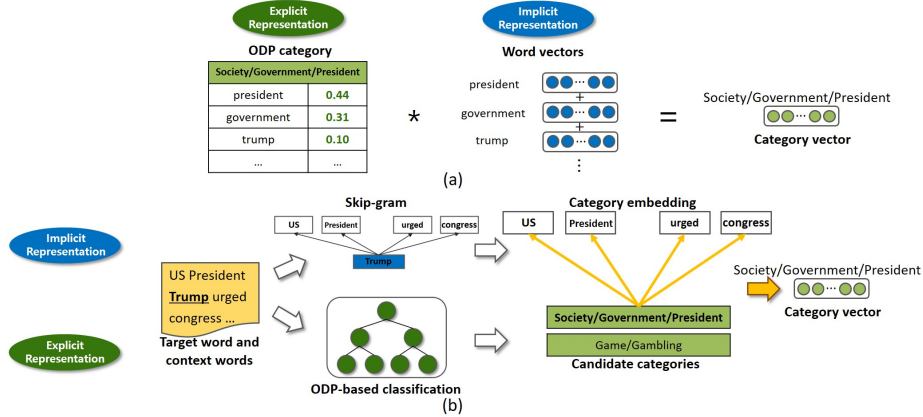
Explicit Representation

ODP category

| Society/Government/President | |
|---|---|
| president | 0.44 |
| government | 0.31 |
| trump | 0.10 |
| ... | ... |

*

Implicit Representation

Word vectors

president

+

government

+

trump

⋮

=

Society/Government/President

Category vector

(a)

Implicit Representation

Skip-gram

US President urged congress

Trump

US President Trump urged congress ...

Target word and context words

Explicit Representation

ODP-based classification

Category embedding

US President urged congress

Society/Government/President

Game/Gambling

Candidate categories

Society/Government/President

Category vector

(b)